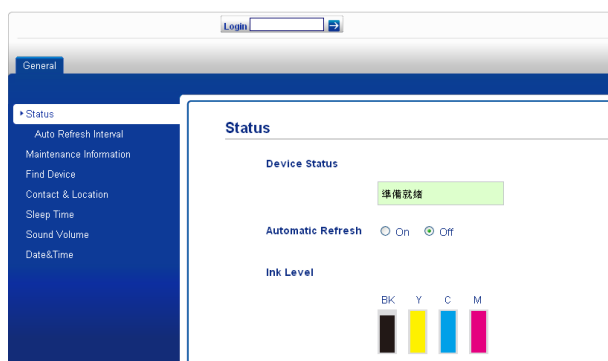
Login

General

Status
Auto Refresh Interval
Maintenance Information
Find Device
Contact & Location
Sleep Time
Sound Volume
Date&Time

Status

Device Status

準備就緒

Automatic Refresh On Off

Ink Level

BK Y C M